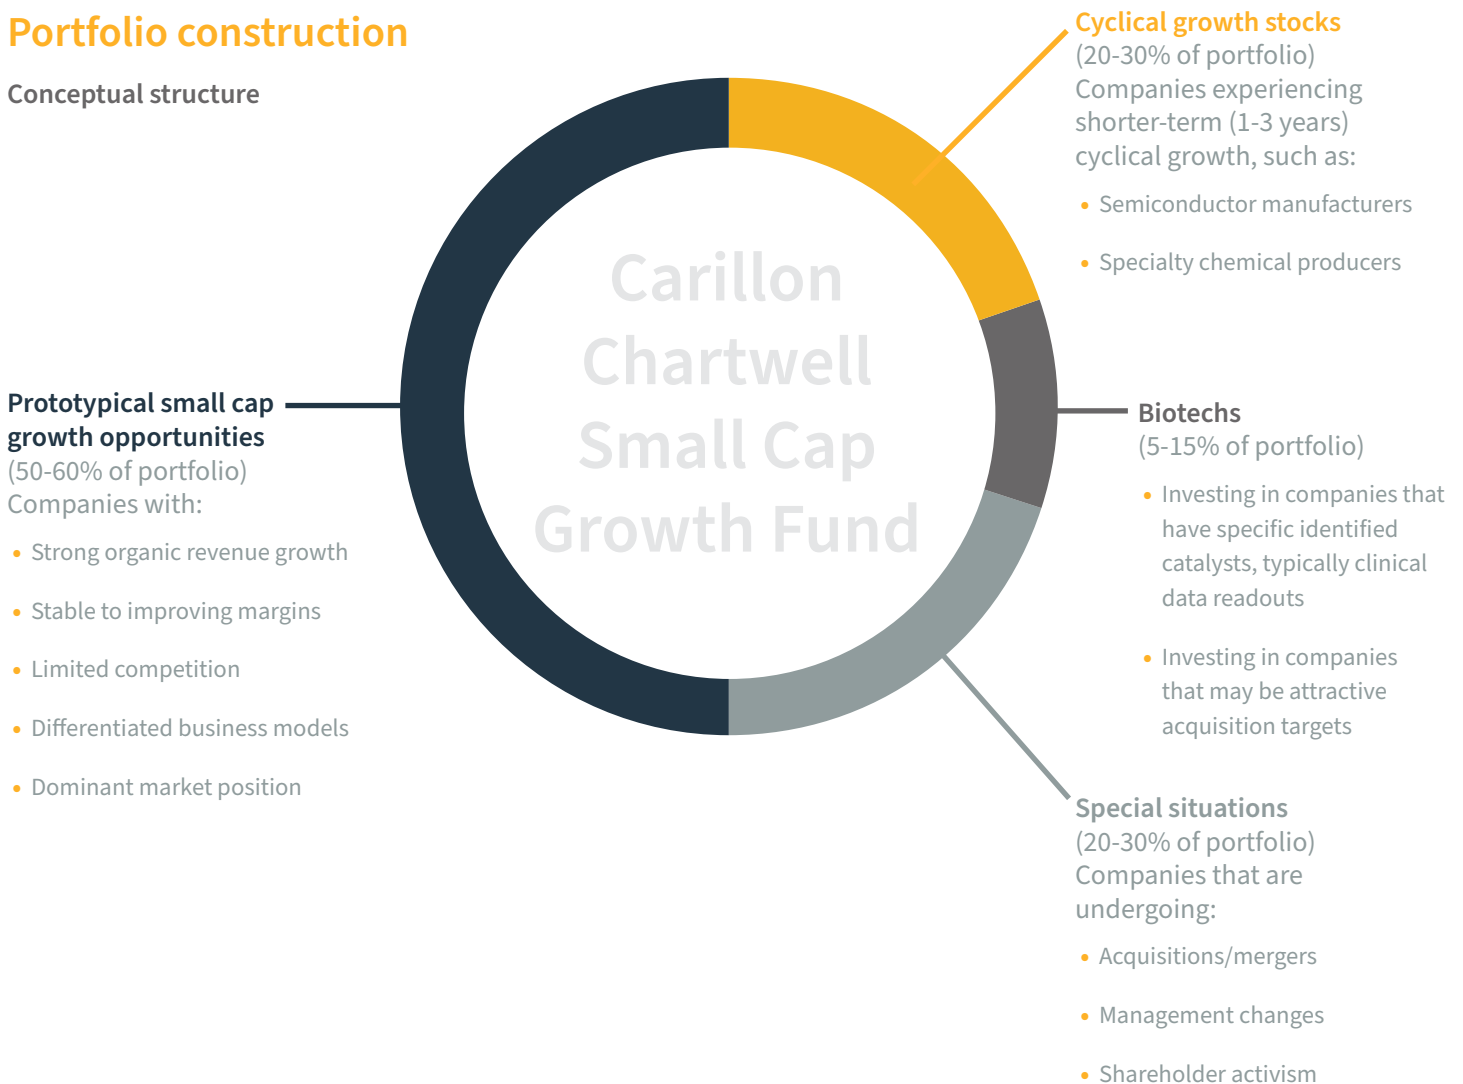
Portfolio construction

Conceptual structure

Cyclical growth stocks
(20-30% of portfolio)
Companies experiencing shorter-term (1-3 years) cyclical growth, such as:

• Semiconductor manufacturers
• Specialty chemical producers

Carillon Chartwell Small Cap Growth Fund

Prototypical small cap growth opportunities
(50-60% of portfolio)
Companies with:

• Strong organic revenue growth
• Stable to improving margins
• Limited competition
• Differentiated business models
• Dominant market position

Biotechs
(5-15% of portfolio)

• Investing in companies that have specific identified catalysts, typically clinical data readouts
• Investing in companies that may be attractive acquisition targets

Special situations
(20-30% of portfolio)
Companies that are undergoing:

• Acquisitions/mergers
• Management changes
• Shareholder activism